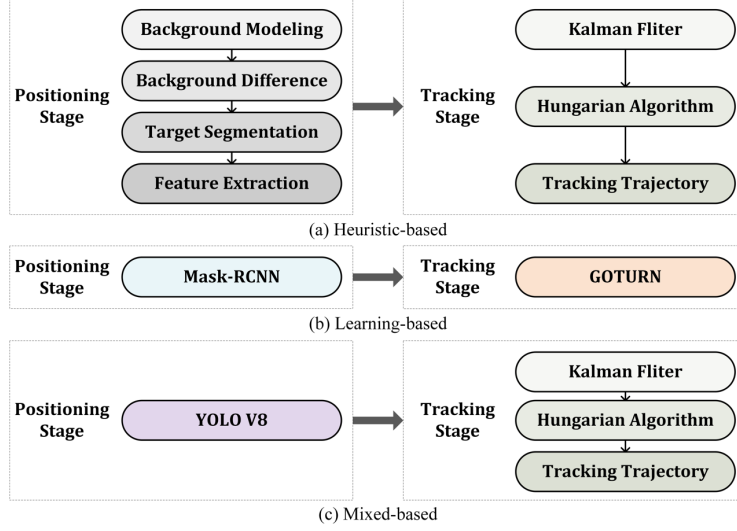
Positioning Stage

Background Modeling

Background Difference

Target Segmentation

Feature Extraction

Tracking Stage

Kalman Fliter

Hungarian Algorithm

Tracking Trajectory

(a) Heuristic-based

Positioning Stage

Mask-RCNN

Tracking Stage

GOTURN

(b) Learning-based

Positioning Stage

YOLO V8

Tracking Stage

Kalman Fliter

Hungarian Algorithm

Tracking Trajectory

(c) Mixed-based